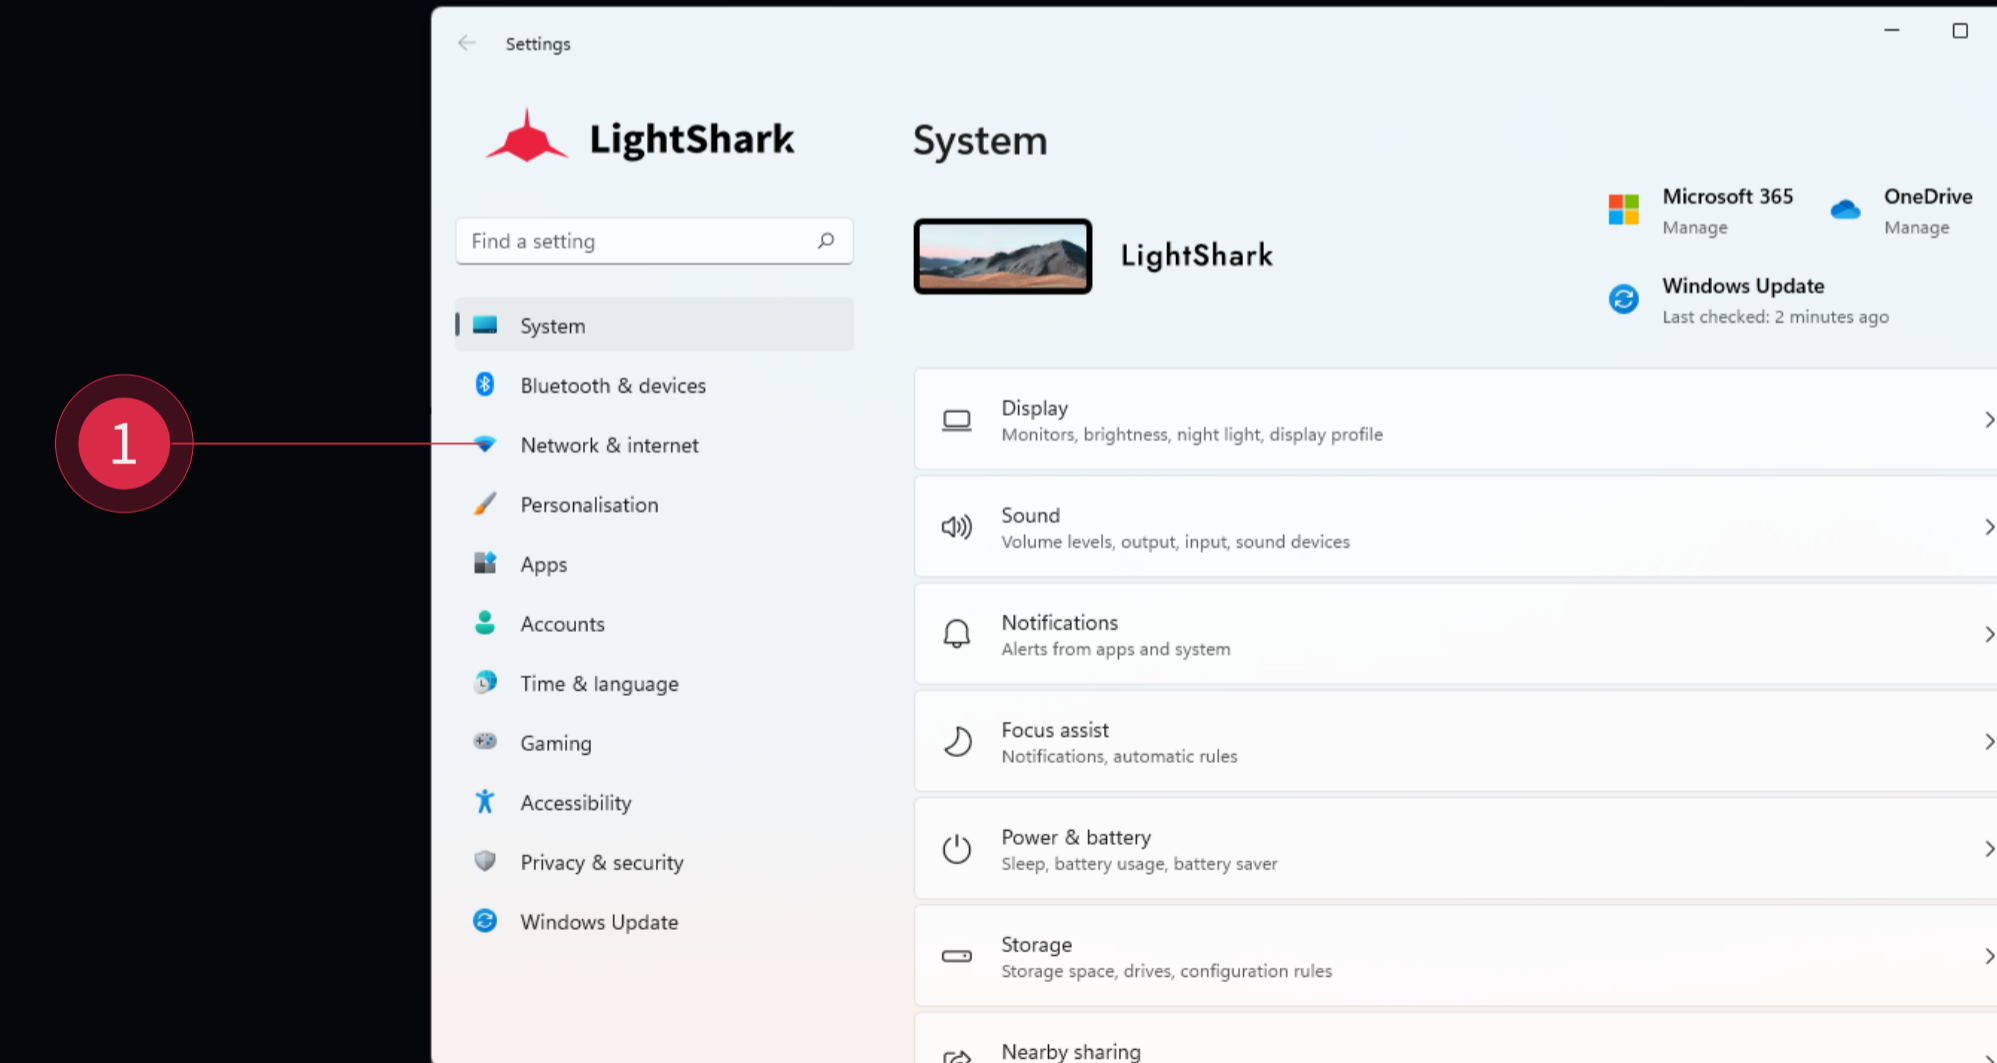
1

Settings

LightShark

Find a setting

System
Bluetooth & devices
Network & internet
Personalisation
Apps
Accounts
Time & language
Gaming
Accessibility
Privacy & security
Windows Update

System

LightShark

Microsoft 365
Manage

OneDrive
Manage

Windows Update
Last checked: 2 minutes ago

Display
Monitors, brightness, night light, display profile

Sound
Volume levels, output, input, sound devices

Notifications
Alerts from apps and system

Focus assist
Notifications, automatic rules

Power & battery
Sleep, battery usage, battery saver

Storage
Storage space, drives, configuration rules

Nearby sharing